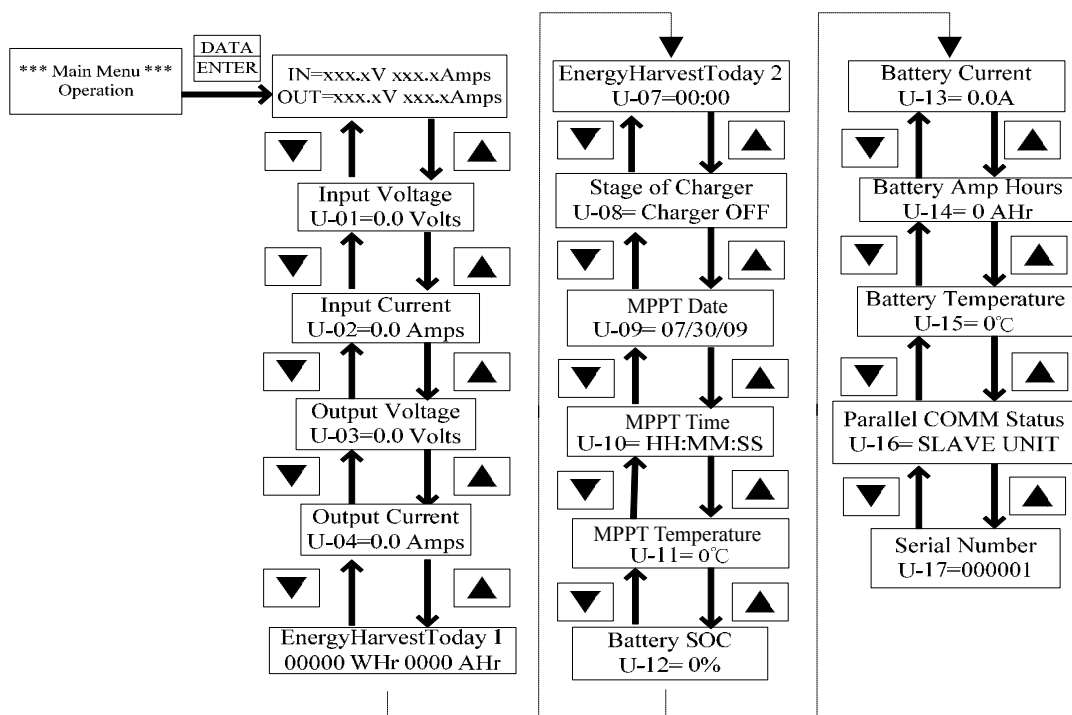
*** Main Menu ***
Operation

DATA
ENTER

IN=xxx.xV xxx.xAmps
OUT=xxx.xV xxx.xAmps

Input Voltage
U-01=0.0 Volts

Input Current
U-02=0.0 Amps

Output Voltage
U-03=0.0 Volts

Output Current
U-04=0.0 Amps

EnergyHarvestToday 1
00000 WHr 0000 AHr

EnergyHarvestToday 2
U-07=00:00

Stage of Charger
U-08= Charger OFF

MPPT Date
U-09= 07/30/09

MPPT Time
U-10= HH:MM:SS

MPPT Temperature
U-11= 0℃

Battery SOC
U-12= 0%

Battery Current
U-13= 0.0A

Battery Amp Hours
U-14= 0 AHr

Battery Temperature
U-15= 0℃

Parallel COMM Status
U-16= SLAVE UNIT

Serial Number
U-17=000001